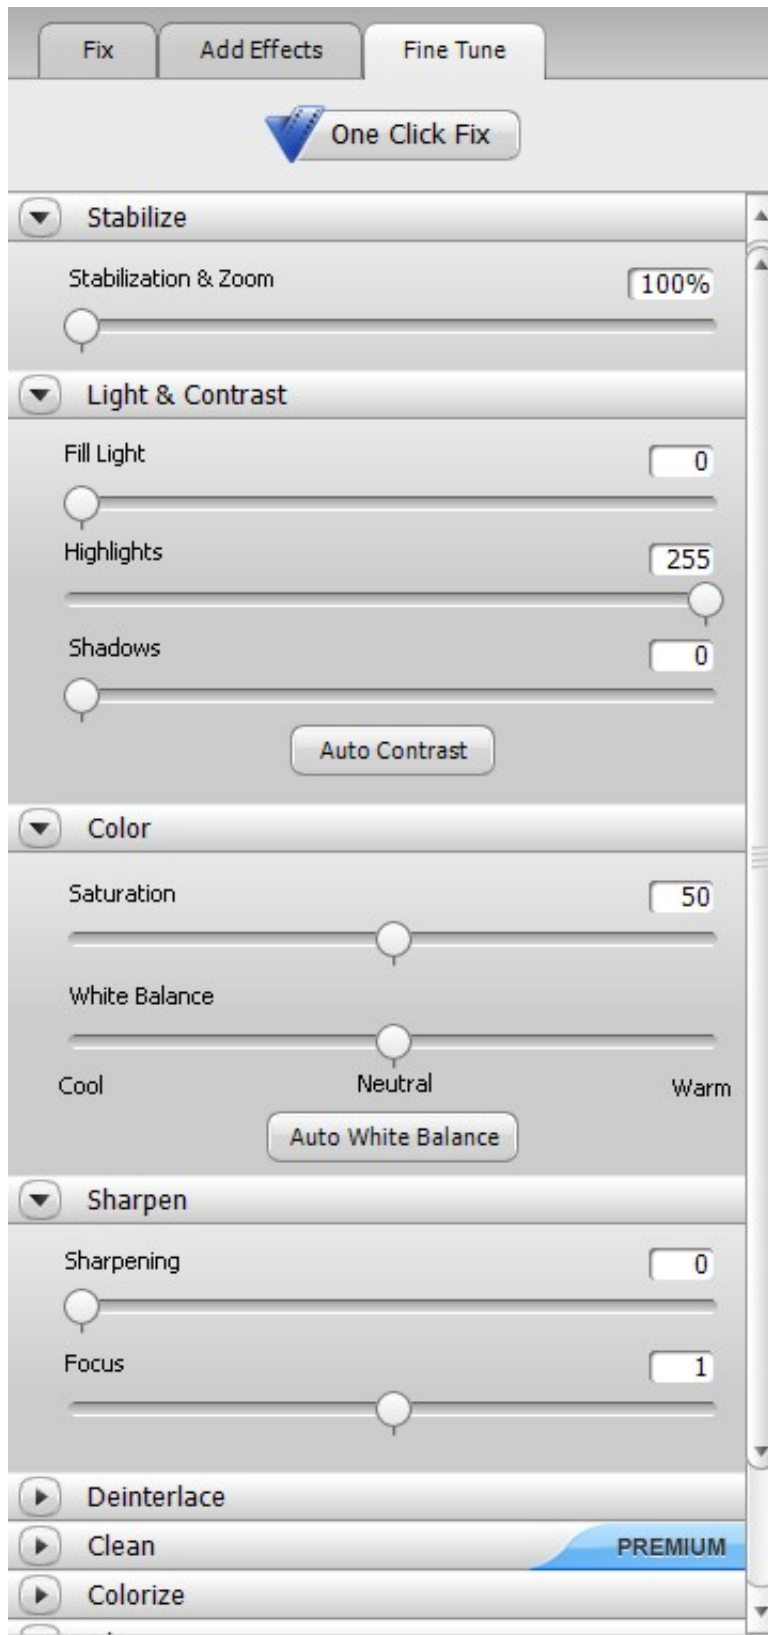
Fix
Add Effects
Fine Tune

One Click Fix

Stabilize

Stabilization & Zoom
100%

Light & Contrast

Fill Light
0

Highlights
255

Shadows
0

Auto Contrast

Color

Saturation
50

White Balance

Cool
Neutral
Warm

Auto White Balance

Sharpen

Sharpening
0

Focus
1

Deinterlace

Clean
PREMIUM

Colorize